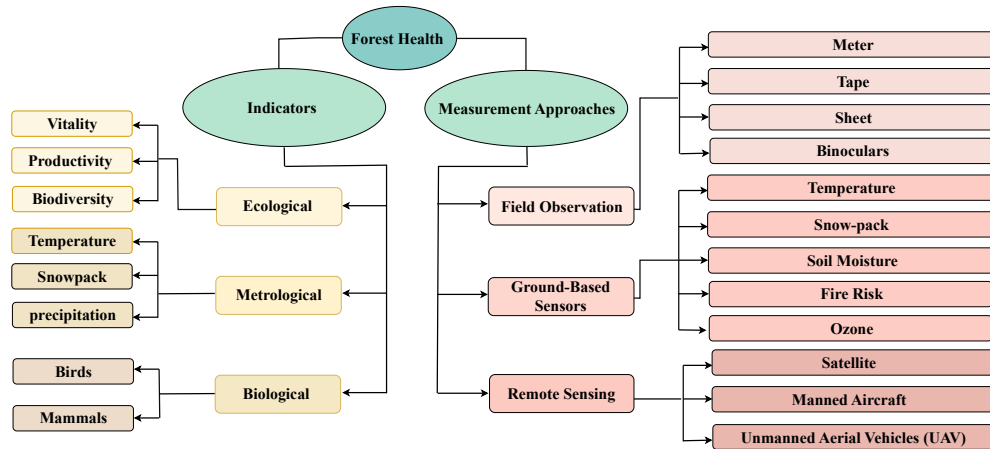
Forest Health

Indicators

Measurement Approaches

Vitality

Productivity

Biodiversity

Ecological

Temperature

Snowpack

precipitation

Metrological

Birds

Mammals

Biological

Field Observation

Ground-Based Sensors

Remote Sensing

Meter

Tape

Sheet

Binoculars

Temperature

Snow-pack

Soil Moisture

Fire Risk

Ozone

Satellite

Manned Aircraft

Unmanned Aerial Vehicles (UAV)